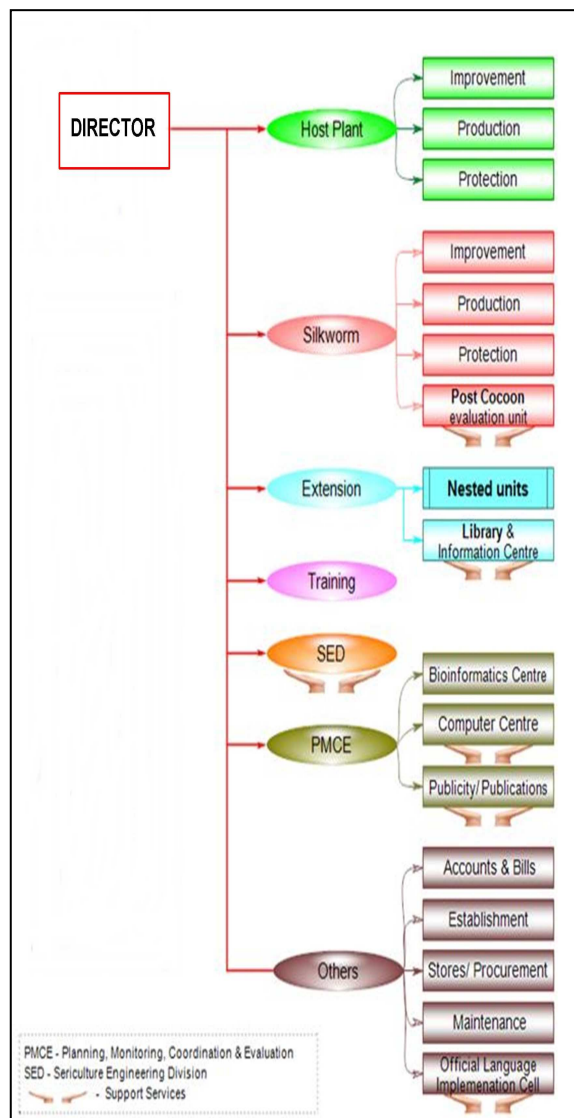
DIRECTOR

Host Plant
Improvement
Production
Protection

Silkworm
Improvement
Production
Protection
Post Cocoon evaluation unit

Extension
Nested units
Library & Information Centre

Training

SED

PMCE
Bioinformatics Centre
Computer Centre
Publicity/Publications

Others
Accounts & Bills
Establishment
Stores/ Procurement
Maintenance
Official Language Implemenation Cell

PMCE - Planning, Monitoring, Coordination & Evaluation
SED - Sericulture Engineering Division
- Support Services